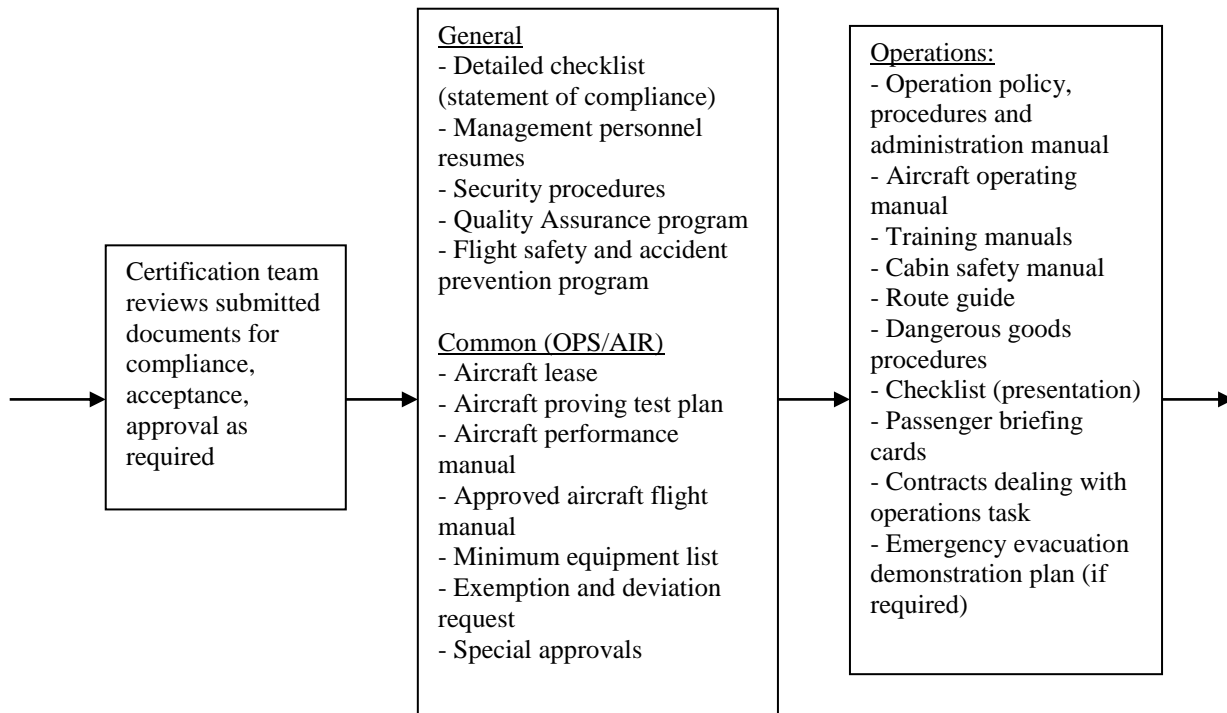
Certification team reviews submitted documents for compliance, acceptance, approval as required

General
- Detailed checklist (statement of compliance)
- Management personnel resumes
- Security procedures
- Quality Assurance program
- Flight safety and accident prevention program

Common (OPS/AIR)
- Aircraft lease
- Aircraft proving test plan
- Aircraft performance manual
- Approved aircraft flight manual
- Minimum equipment list
- Exemption and deviation request
- Special approvals

Operations:
- Operation policy, procedures and administration manual
- Aircraft operating manual
- Training manuals
- Cabin safety manual
- Route guide
- Dangerous goods procedures
- Checklist (presentation)
- Passenger briefing cards
- Contracts dealing with operations task
- Emergency evacuation demonstration plan (if required)